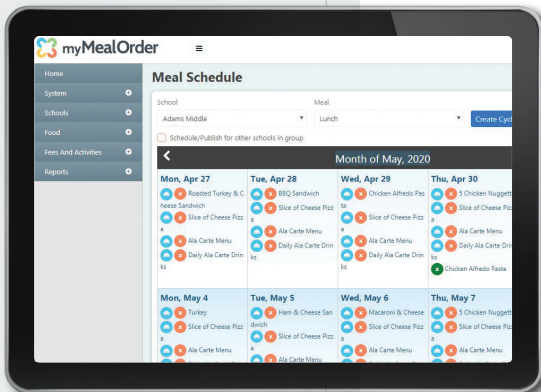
myMealOrder ≡

Home
System
Schools
Food
Fees And Activities
Reports

Meal Schedule

School
Adams Middle
Meal
Lunch
Create Cycl

Schedule/Publish for other schools in group

Month of May, 2020

Mon, Apr 27
Roasted Turkey & Cheese Sandwich
Slice of Cheese Pizza
Ala Carte Menu
Daily Ala Carte Drinks

Tue, Apr 28
BBQ Sandwich
Slice of Cheese Pizza
Ala Carte Menu
Daily Ala Carte Drinks

Wed, Apr 29
Chicken Alfredo Pasta
Slice of Cheese Pizza
Ala Carte Menu
Daily Ala Carte Drinks

Thu, Apr 30
5 Chicken Nuggett
Slice of Cheese Pizz
Ala Carte Menu
Daily Ala Carte Drin
Chicken Alfredo Pasta

Mon, May 4
Turkey
Slice of Cheese Pizza
Ala Carte Menu

Tue, May 5
Ham & Cheese Sandwich
Slice of Cheese Pizza
Ala Carte Menu

Wed, May 6
Macaroni & Cheese
Slice of Cheese Pizza
Ala Carte Menu

Thu, May 7
5 Chicken Nuggett
Slice of Cheese Pizz
Ala Carte Menu